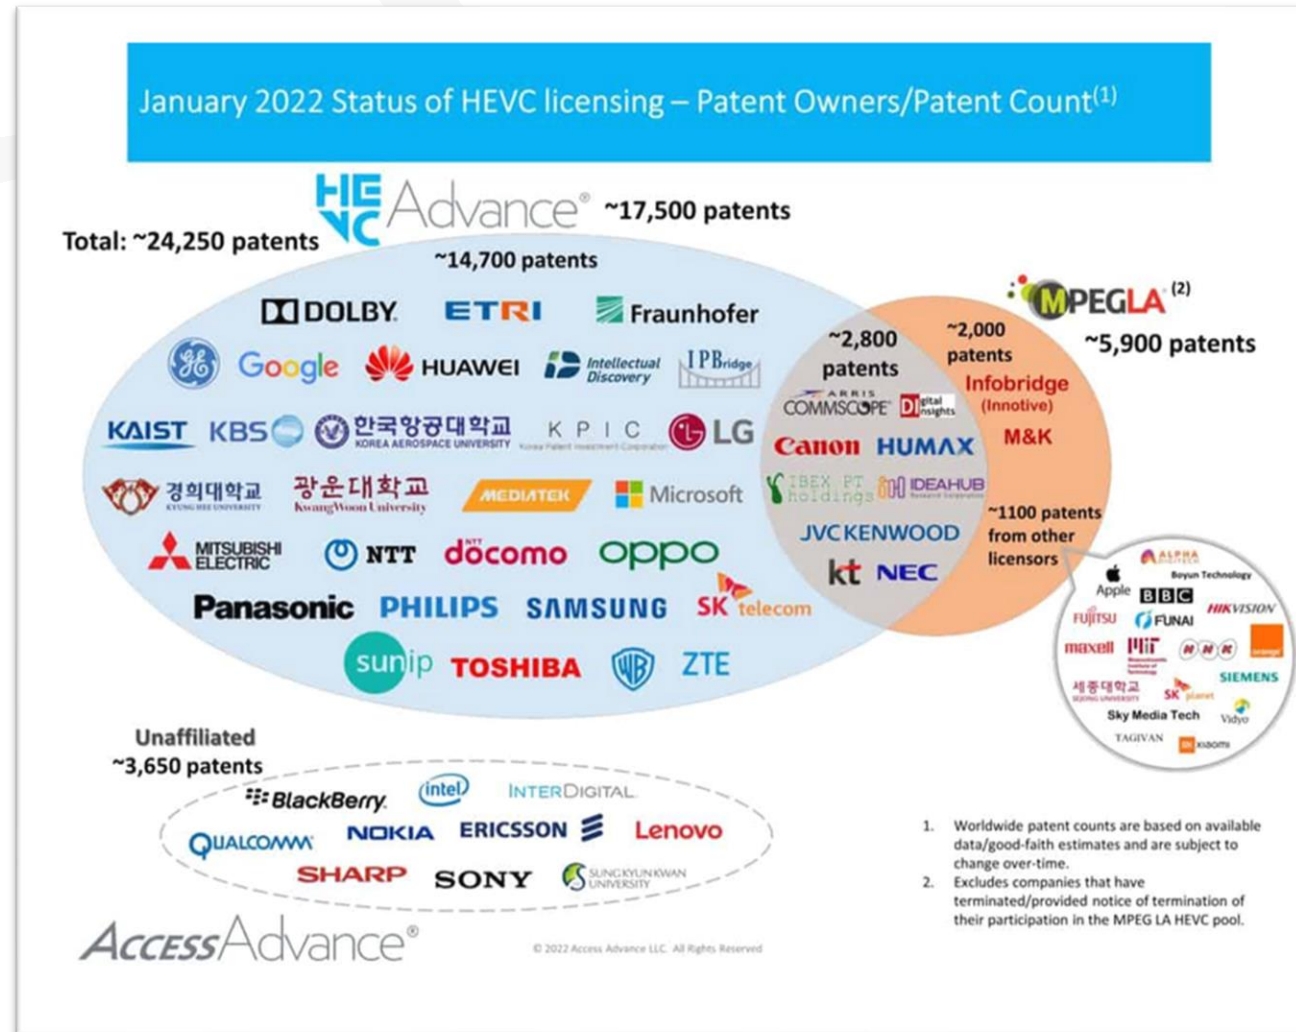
January 2022 Status of HEVC licensing – Patent Owners/Patent Count$^{(1)}$

HEVC Advance® ~17,500 patents

Total: ~24,250 patents

~14,700 patents

DOLBY ETRI Fraunhofer

GE Google HUAWEI Intellectual Discovery IPBridge

KAIST KBS 한국항공대학교 KOREA AEROSPACE UNIVERSITY KPIC Korea Patent Investment Corporation LG

경희대학교 KYUNG HEE UNIVERSITY 광운대학교 KwangWoon University MEDIATEK Microsoft

MITSUBISHI ELECTRIC NTT NTT docomo oppo

Panasonic PHILIPS SAMSUNG SK telecom

sunip TOSHIBA WB ZTE

MPEG LA$^{(2)}$ ~5,900 patents

~2,800 patents

~2,000 patents

ARRIS COMMSCOPE Digital Insights

Infobridge (Innotive)

M&K

Canon HUMAX

IBEX PT holdings IDEAHUB

JVCKENWOOD

kt NEC

~1100 patents from other licensors

ALPHA Apple Boyun Technology BBC FUJITSU FUNAI HIKVISION maxell MIT NHK orange 세종대학교 SEJONG UNIVERSITY SK planet SIEMENS Sky Media Tech Vidyo TAGIVAN XIAOMI

Unaffiliated ~3,650 patents

BlackBerry intel INTERDIGITAL

QUALCOMM NOKIA ERICSSON Lenovo

SHARP SONY SUNGKYUNKWAN UNIVERSITY

AccessAdvance®

© 2022 Access Advance LLC. All Rights Reserved

1. Worldwide patent counts are based on available data/good-faith estimates and are subject to change over-time.
2. Excludes companies that have terminated/provided notice of termination of their participation in the MPEG LA HEVC pool.